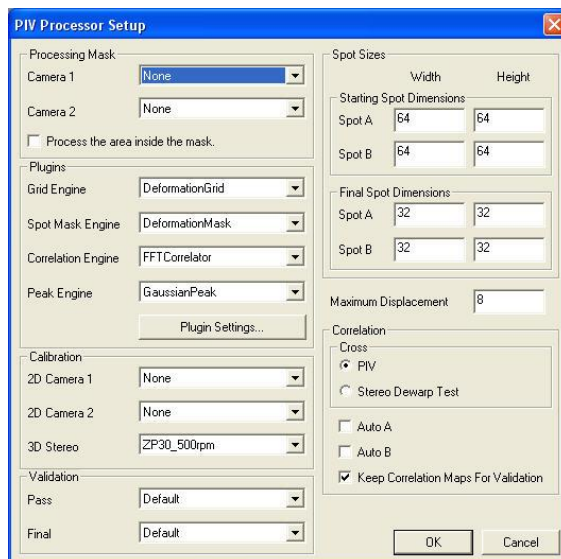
PIV Processor Setup

Processing Mask
Camera 1 None
Camera 2 None
Process the area inside the mask.

Plugins
Grid Engine DeformationGrid
Spot Mask Engine DeformationMask
Correlation Engine FFTCorrelator
Peak Engine GaussianPeak
Plugin Settings...

Calibration
2D Camera 1 None
2D Camera 2 None
3D Stereo ZP30_500rpm

Validation
Pass Default
Final Default

Spot Sizes
Width Height
Starting Spot Dimensions
Spot A 64 64
Spot B 64 64
Final Spot Dimensions
Spot A 32 32
Spot B 32 32

Maximum Displacement 8

Correlation
Cross
PIV
Stereo Dewarp Test
Auto A
Auto B
Keep Correlation Maps For Validation

OK Cancel